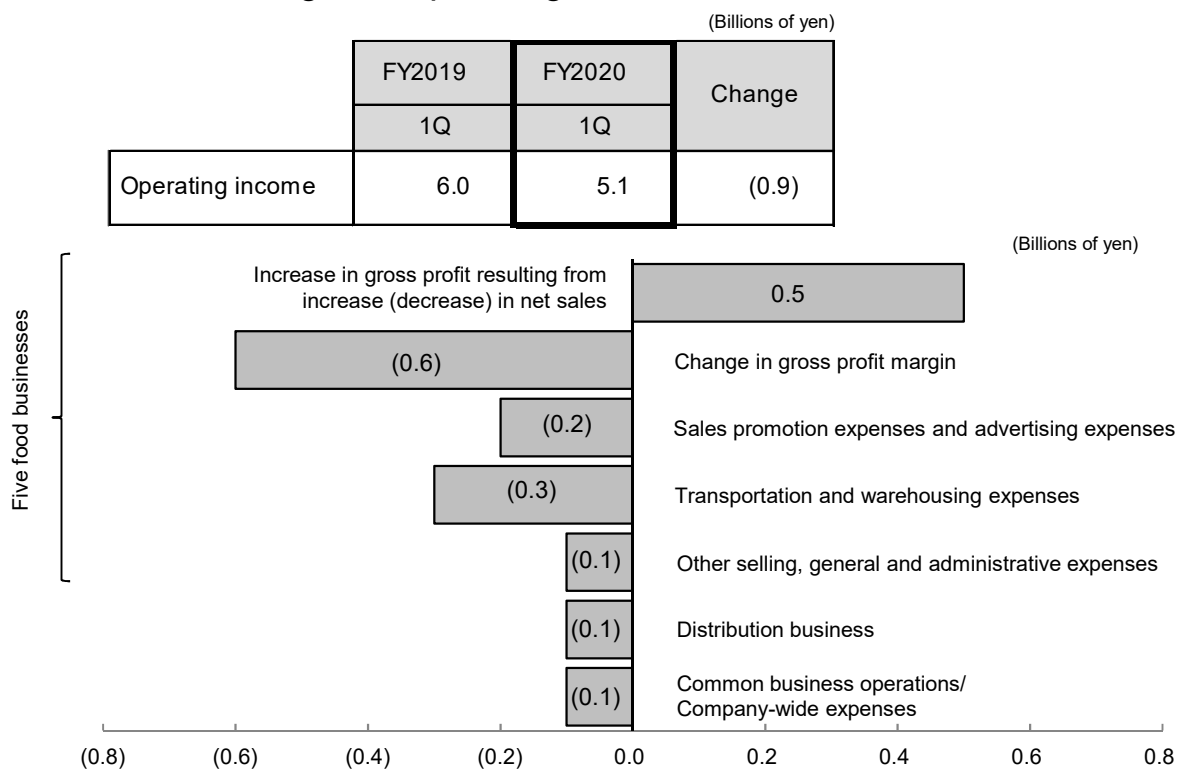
(Billions of yen)

| | FY2019 | FY2020 | Change |
|---|---|---|---|
| | 1Q | 1Q | |
| Operating income | 6.0 | 5.1 | (0.9) |

(Billions of yen)

Five food businesses

Increase in gross profit resulting from increase (decrease) in net sales
0.5

(0.6)
Change in gross profit margin

(0.2)
Sales promotion expenses and advertising expenses

(0.3)
Transportation and warehousing expenses

(0.1)
Other selling, general and administrative expenses

(0.1)
Distribution business

(0.1)
Common business operations/ Company-wide expenses

(0.8) (0.6) (0.4) (0.2) 0.0 0.2 0.4 0.6 0.8